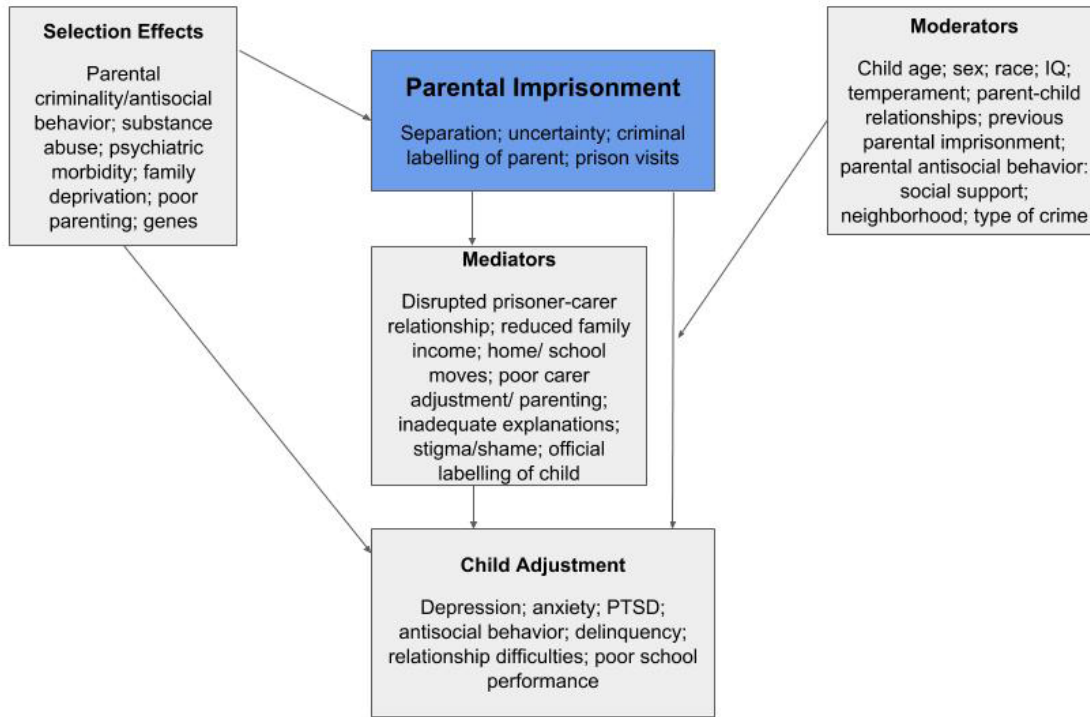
Selection Effects

Parental criminality/antisocial behavior; substance abuse; psychiatric morbidity; family deprivation; poor parenting; genes

Parental Imprisonment

Separation; uncertainty; criminal labelling of parent; prison visits

Moderators

Child age; sex; race; IQ; temperament; parent-child relationships; previous parental imprisonment; parental antisocial behavior: social support; neighborhood; type of crime

Mediators

Disrupted prisoner-carer relationship; reduced family income; home/ school moves; poor carer adjustment/ parenting; inadequate explanations; stigma/shame; official labelling of child

Child Adjustment

Depression; anxiety; PTSD; antisocial behavior; delinquency; relationship difficulties; poor school performance